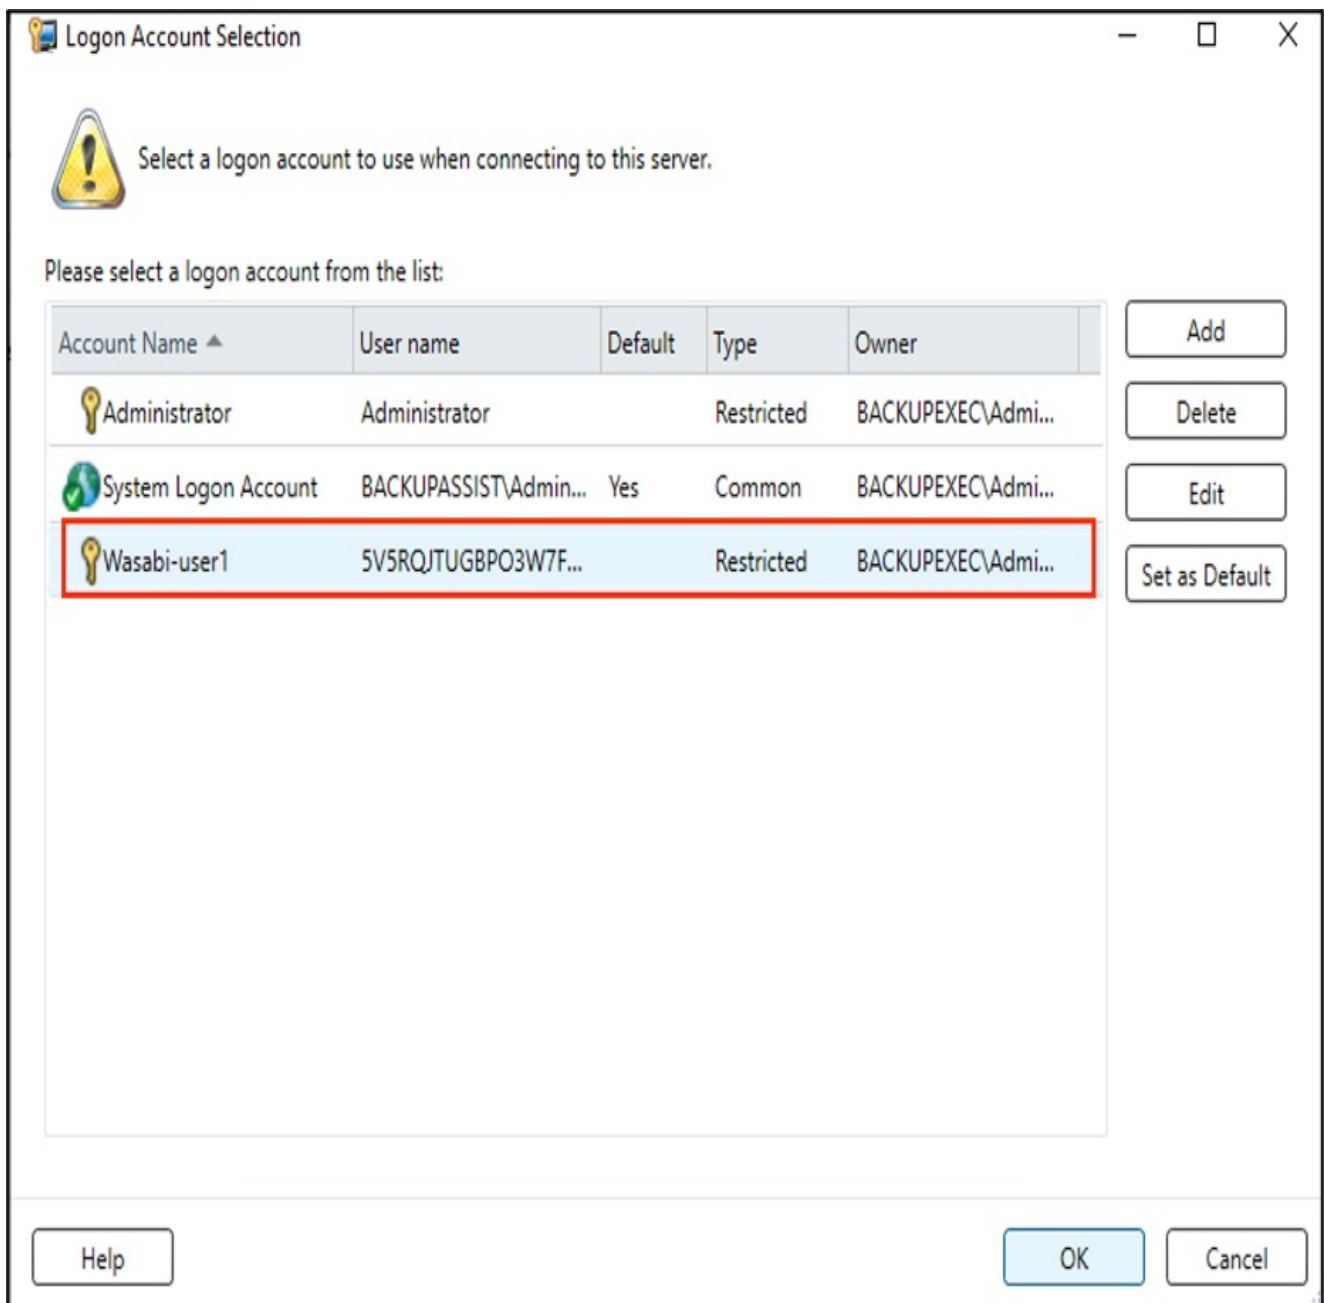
Logon Account Selection

Select a logon account to use when connecting to this server.

Please select a logon account from the list:

| Account Name | User name | Default | Type | Owner |
|---|---|---|---|---|
| Administrator | Administrator | | Restricted | BACKUPEXEC\Admi... |
| System Logon Account | BACKUPASSIST\Admin... | Yes | Common | BACKUPEXEC\Admi... |
| Wasabi-user1 | 5V5RQJTUGBPO3W7F... | | Restricted | BACKUPEXEC\Admi... |

Add
Delete
Edit
Set as Default

Help
OK
Cancel